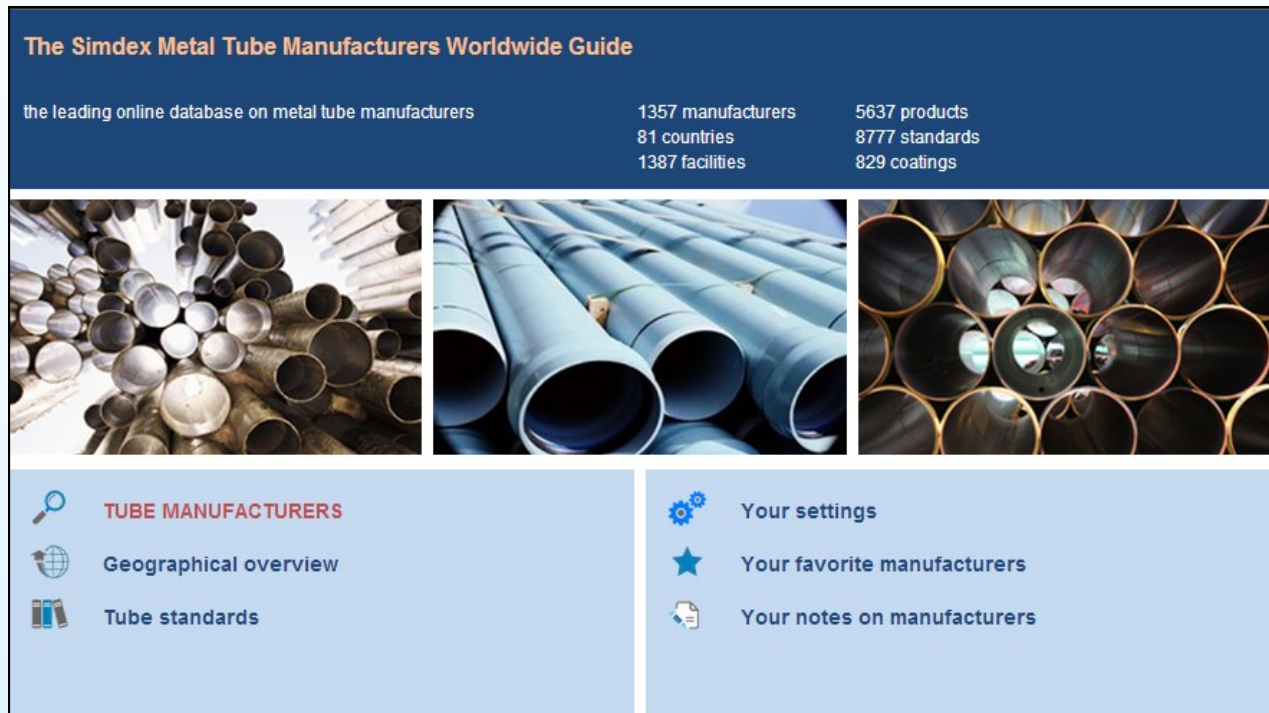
The Simdex Metal Tube Manufacturers Worldwide Guide

the leading online database on metal tube manufacturers

1357 manufacturers
81 countries
1387 facilities

5637 products
8777 standards
829 coatings

TUBE MANUFACTURERS

Geographical overview

Tube standards

Your settings

Your favorite manufacturers

Your notes on manufacturers